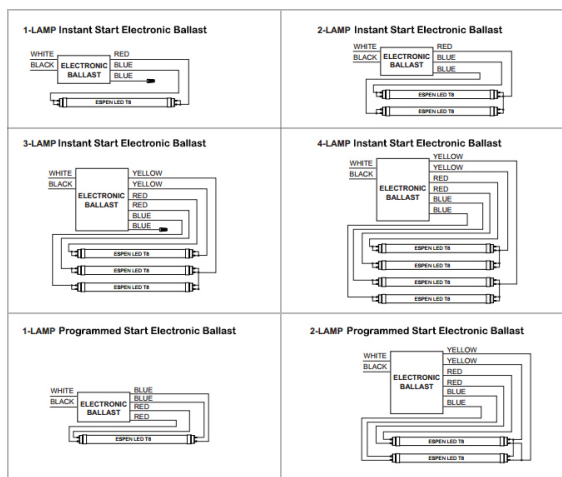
1-LAMP Instant Start Electronic Ballast

WHITE
BLACK
ELECTRONIC BALLAST
RED
BLUE
BLUE
ESPEN LED T8

2-LAMP Instant Start Electronic Ballast

WHITE
BLACK
ELECTRONIC BALLAST
RED
BLUE
BLUE
ESPEN LED T8
ESPEN LED T8

3-LAMP Instant Start Electronic Ballast

WHITE
BLACK
ELECTRONIC BALLAST
YELLOW
YELLOW
RED
RED
BLUE
BLUE
ESPEN LED T8
ESPEN LED T8
ESPEN LED T8

4-LAMP Instant Start Electronic Ballast

WHITE
BLACK
ELECTRONIC BALLAST
YELLOW
YELLOW
RED
RED
BLUE
BLUE
ESPEN LED T8
ESPEN LED T8
ESPEN LED T8
ESPEN LED T8

1-LAMP Programmed Start Electronic Ballast

WHITE
BLACK
ELECTRONIC BALLAST
BLUE
BLUE
RED
RED
ESPEN LED T8

2-LAMP Programmed Start Electronic Ballast

WHITE
BLACK
ELECTRONIC BALLAST
YELLOW
YELLOW
RED
RED
BLUE
BLUE
ESPEN LED T8
ESPEN LED T8